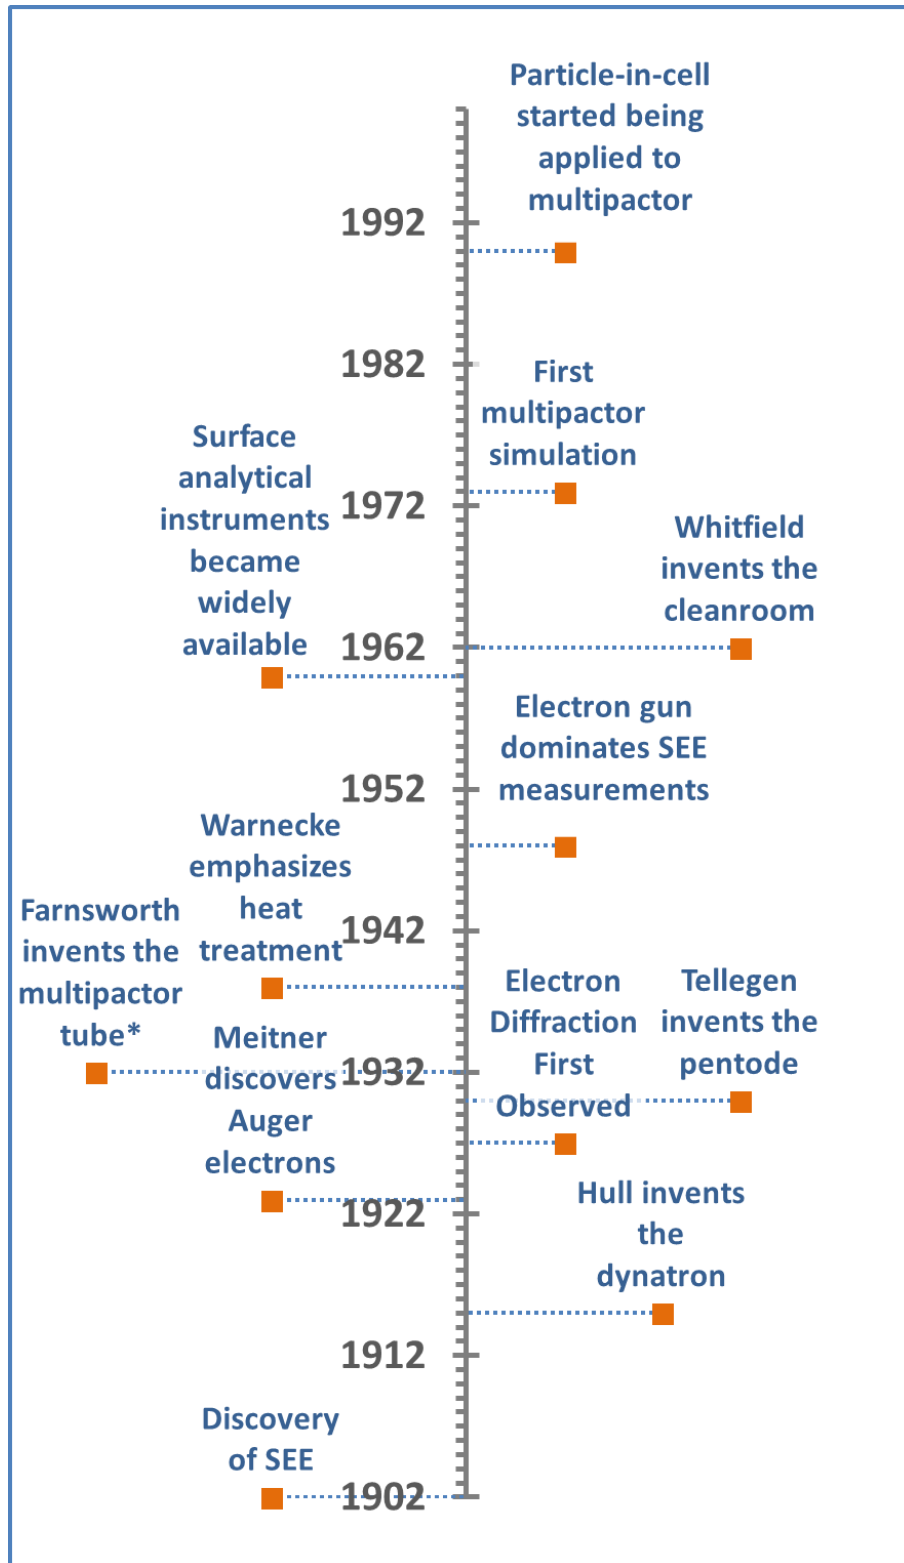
Particle-in-cell started being applied to multipactor

1992

1982

First multipactor simulation

Surface analytical instruments became widely available

1972

Whitfield invents the cleanroom

1962

Electron gun dominates SEE measurements

1952

Warnecke emphasizes heat treatment

Farnsworth invents the multipactor tube*

1942

Electron Diffraction First Observed

Tellegen invents the pentode

Meitner discovers Auger electrons

1932

1922

Hull invents the dynatron

1912

Discovery of SEE

1902